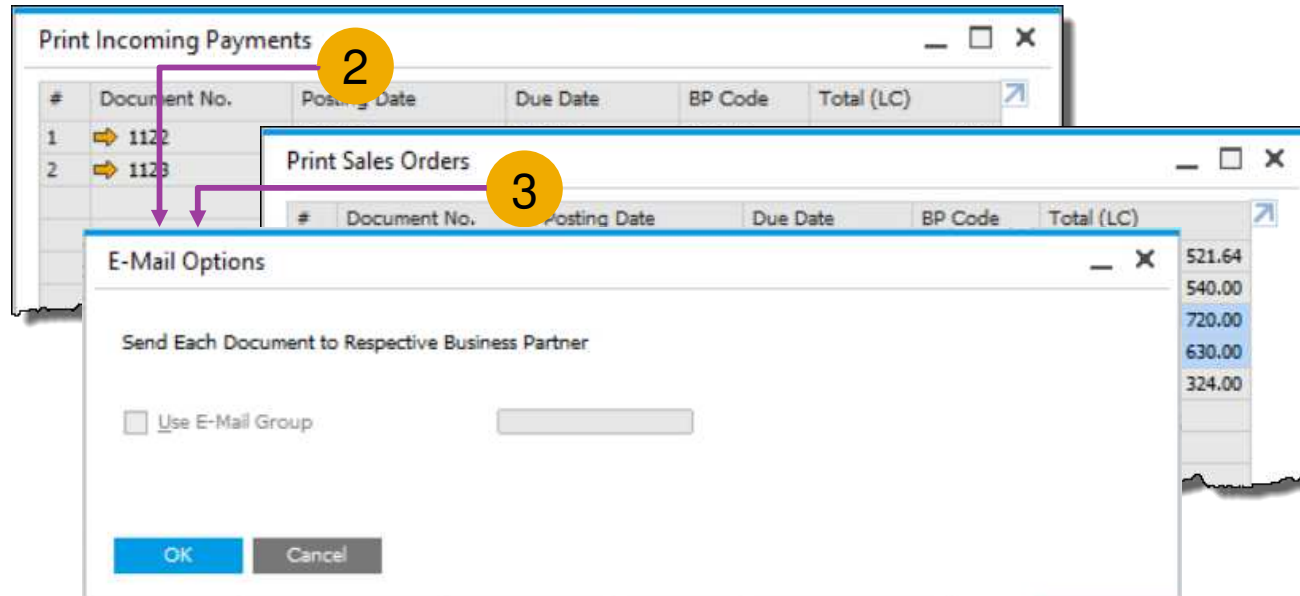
Print Incoming Payments

2

| # | Document No. | Posting Date | Due Date | BP Code | Total (LC) |
|---|---|---|---|---|---|
| 1 | 1122 | | | | |
| 2 | 1123 | | | | |

Print Sales Orders

3

| # | Document No. | Posting Date | Due Date | BP Code | Total (LC) |
|---|---|---|---|---|---|
| | | | | | 521.64 |
| | | | | | 540.00 |
| | | | | | 720.00 |
| | | | | | 630.00 |
| | | | | | 324.00 |

E-Mail Options

Send Each Document to Respective Business Partner

Use E-Mail Group

OK Cancel